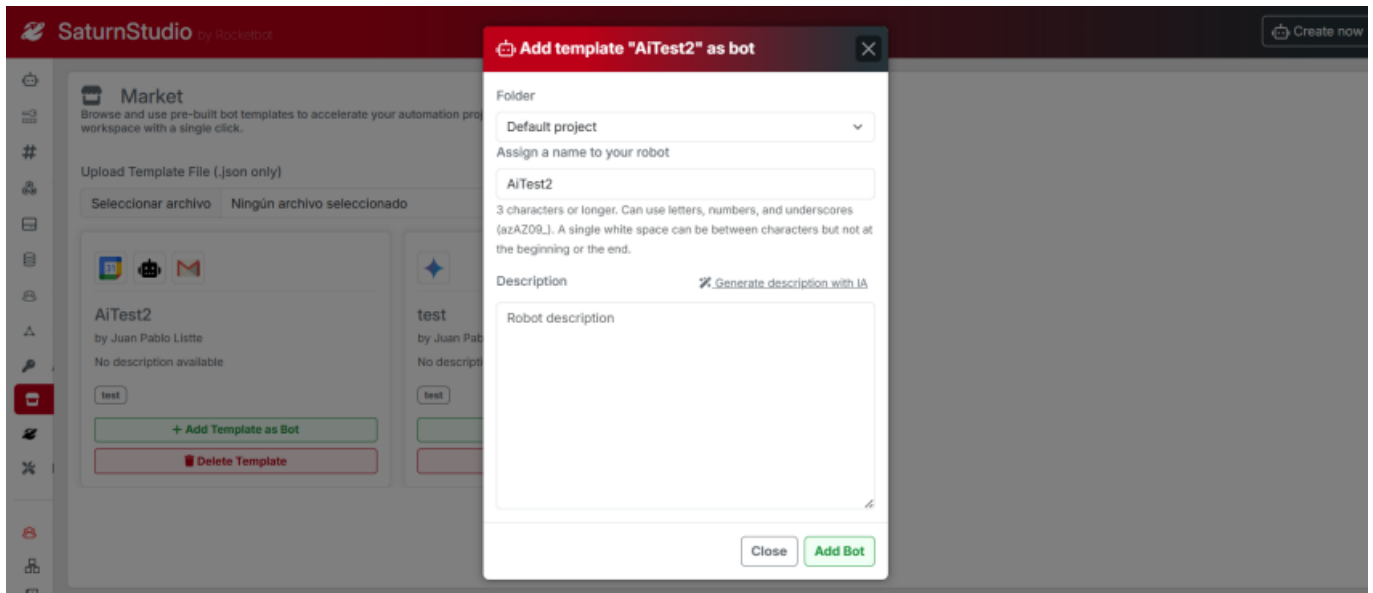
SaturnStudio by Rocketbot

Create now

Market

Browse and use pre-built bot templates to accelerate your automation pro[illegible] workspace with a single click.

Upload Template File (.json only)

Seleccionar archivo Ningún archivo seleccionado

AiTest2

by Juan Pablo Listte

No description available

test

+ Add Template as Bot

Delete Template

test

by Juan Pab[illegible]

No descripti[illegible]

test

Add template "AiTest2" as bot

Folder

Default project

Assign a name to your robot

AiTest2

3 characters or longer. Can use letters, numbers, and underscores (azAZ09_). A single white space can be between characters but not at the beginning or the end.

Description

Generate description with IA

Robot description

Close

Add Bot